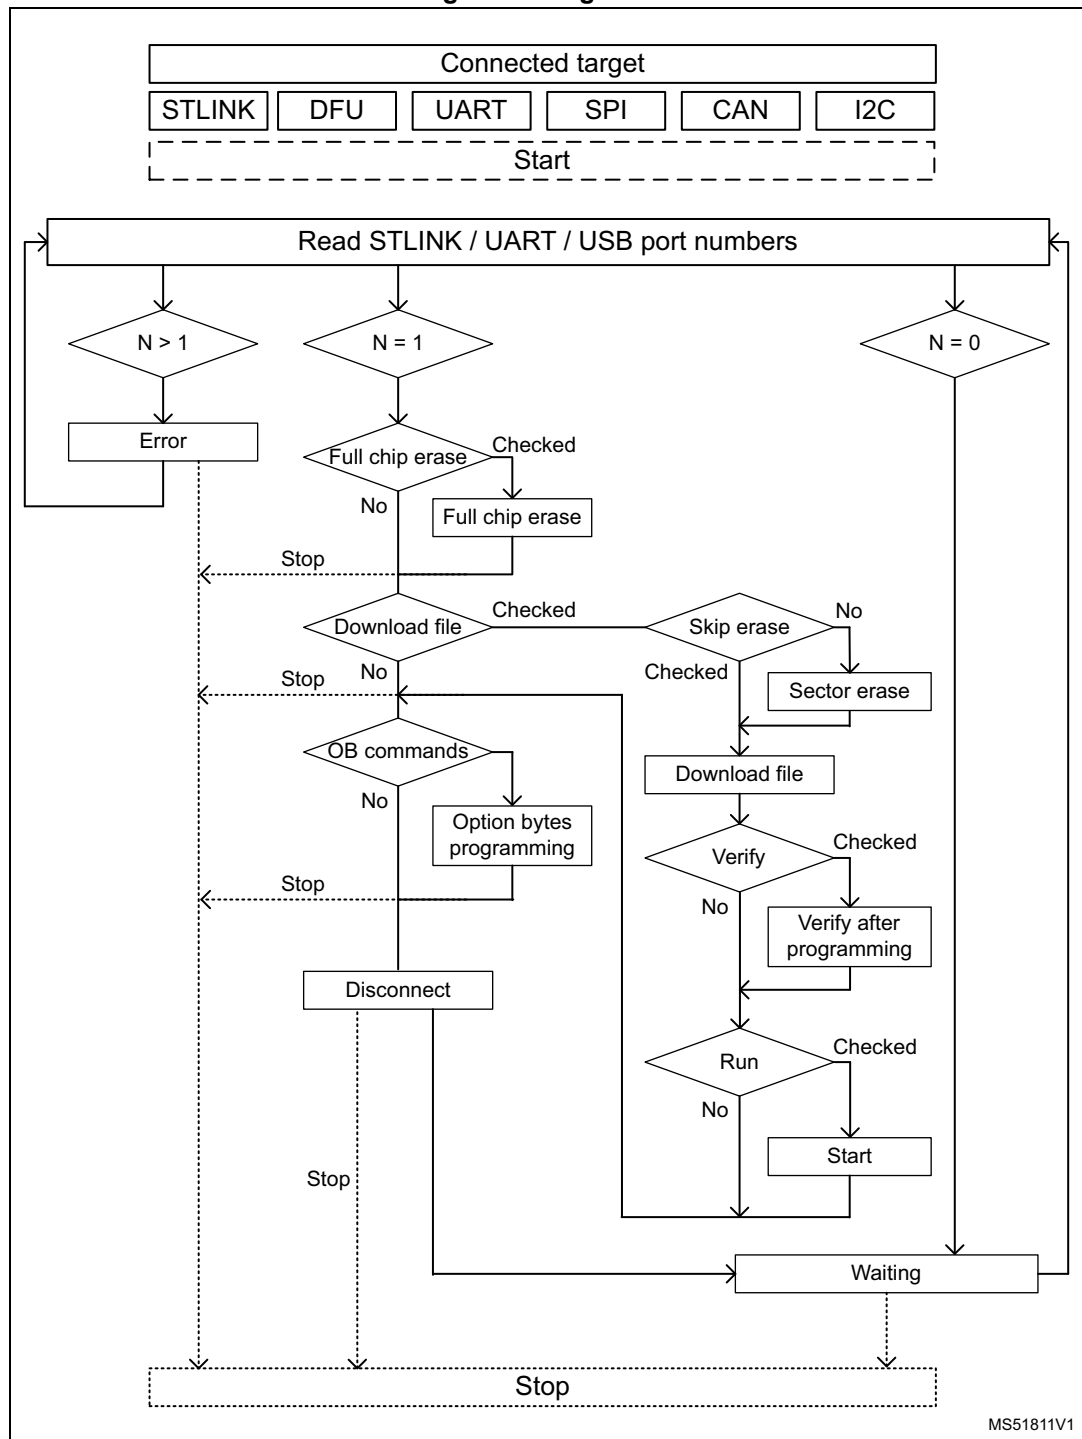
Connected target

STLINK

DFU

UART

SPI

CAN

I2C

Start

Read STLINK / UART / USB port numbers

N > 1

N = 1

N = 0

Error

Full chip erase

Checked

No

Full chip erase

Stop

Download file

Checked

Skip erase

No

Stop

No

Checked

Sector erase

OB commands

Download file

No

Option bytes programming

Verify

Checked

Stop

No

Verify after programming

Disconnect

Run

Checked

No

Stop

Start

Waiting

Stop

MS51811V1